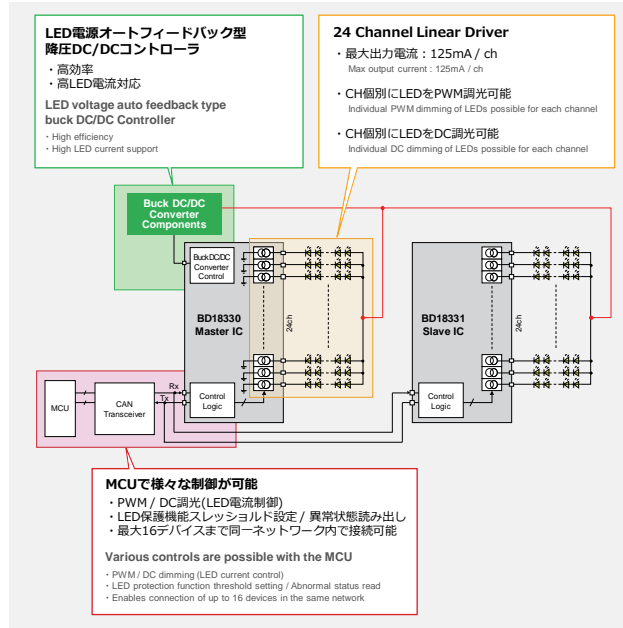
LED電源オートフィードバック型降圧DC/DCコントローラ

・高効率
・高LED電流対応

LED voltage auto feedback type buck DC/DC Controller

・High efficiency
・High LED current support

24 Channel Linear Driver

・最大出力電流：125mA / ch
Max output current : 125mA / ch

・CH個別にLEDをPWM調光可能
Individual PWM dimming of LEDs possible for each channel

・CH個別にLEDをDC調光可能
Individual DC dimming of LEDs possible for each channel

Buck DC/DC Converter Components

Buck DC/DC Converter Control

BD18330 Master IC

24ch

BD18331 Slave IC

24ch

MCU

CAN Transceiver

Rx

Tx

Control Logic

Control Logic

MCUで様々な制御が可能

・PWM / DC調光(LED電流制御)
・LED保護機能スレッショルド設定 / 異常状態読み出し
・最大16デバイスまで同一ネットワーク内で接続可能

Various controls are possible with the MCU

・PWM / DC dimming (LED current control)
・LED protection function threshold setting / Abnormal status read
・Enables connection of up to 16 devices in the same network